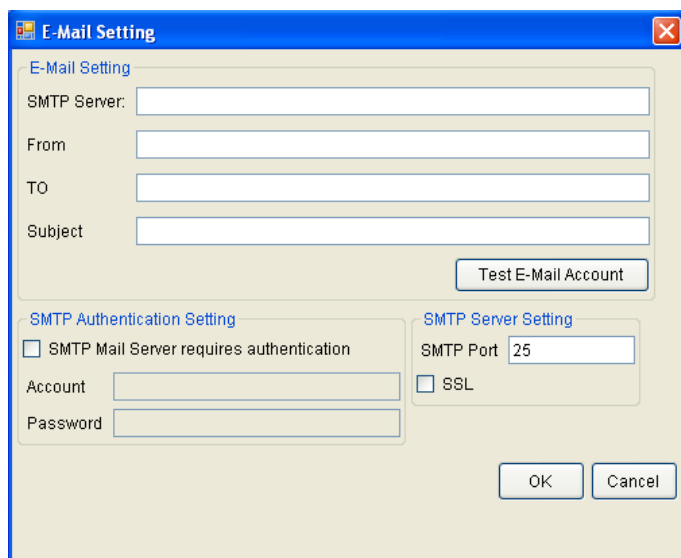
E-Mail Setting

E-Mail Setting

SMTP Server:

From

TO

Subject

Test E-Mail Account

SMTP Authentication Setting

SMTP Mail Server requires authentication

Account

Password

SMTP Server Setting

SMTP Port 25

SSL

OK

Cancel